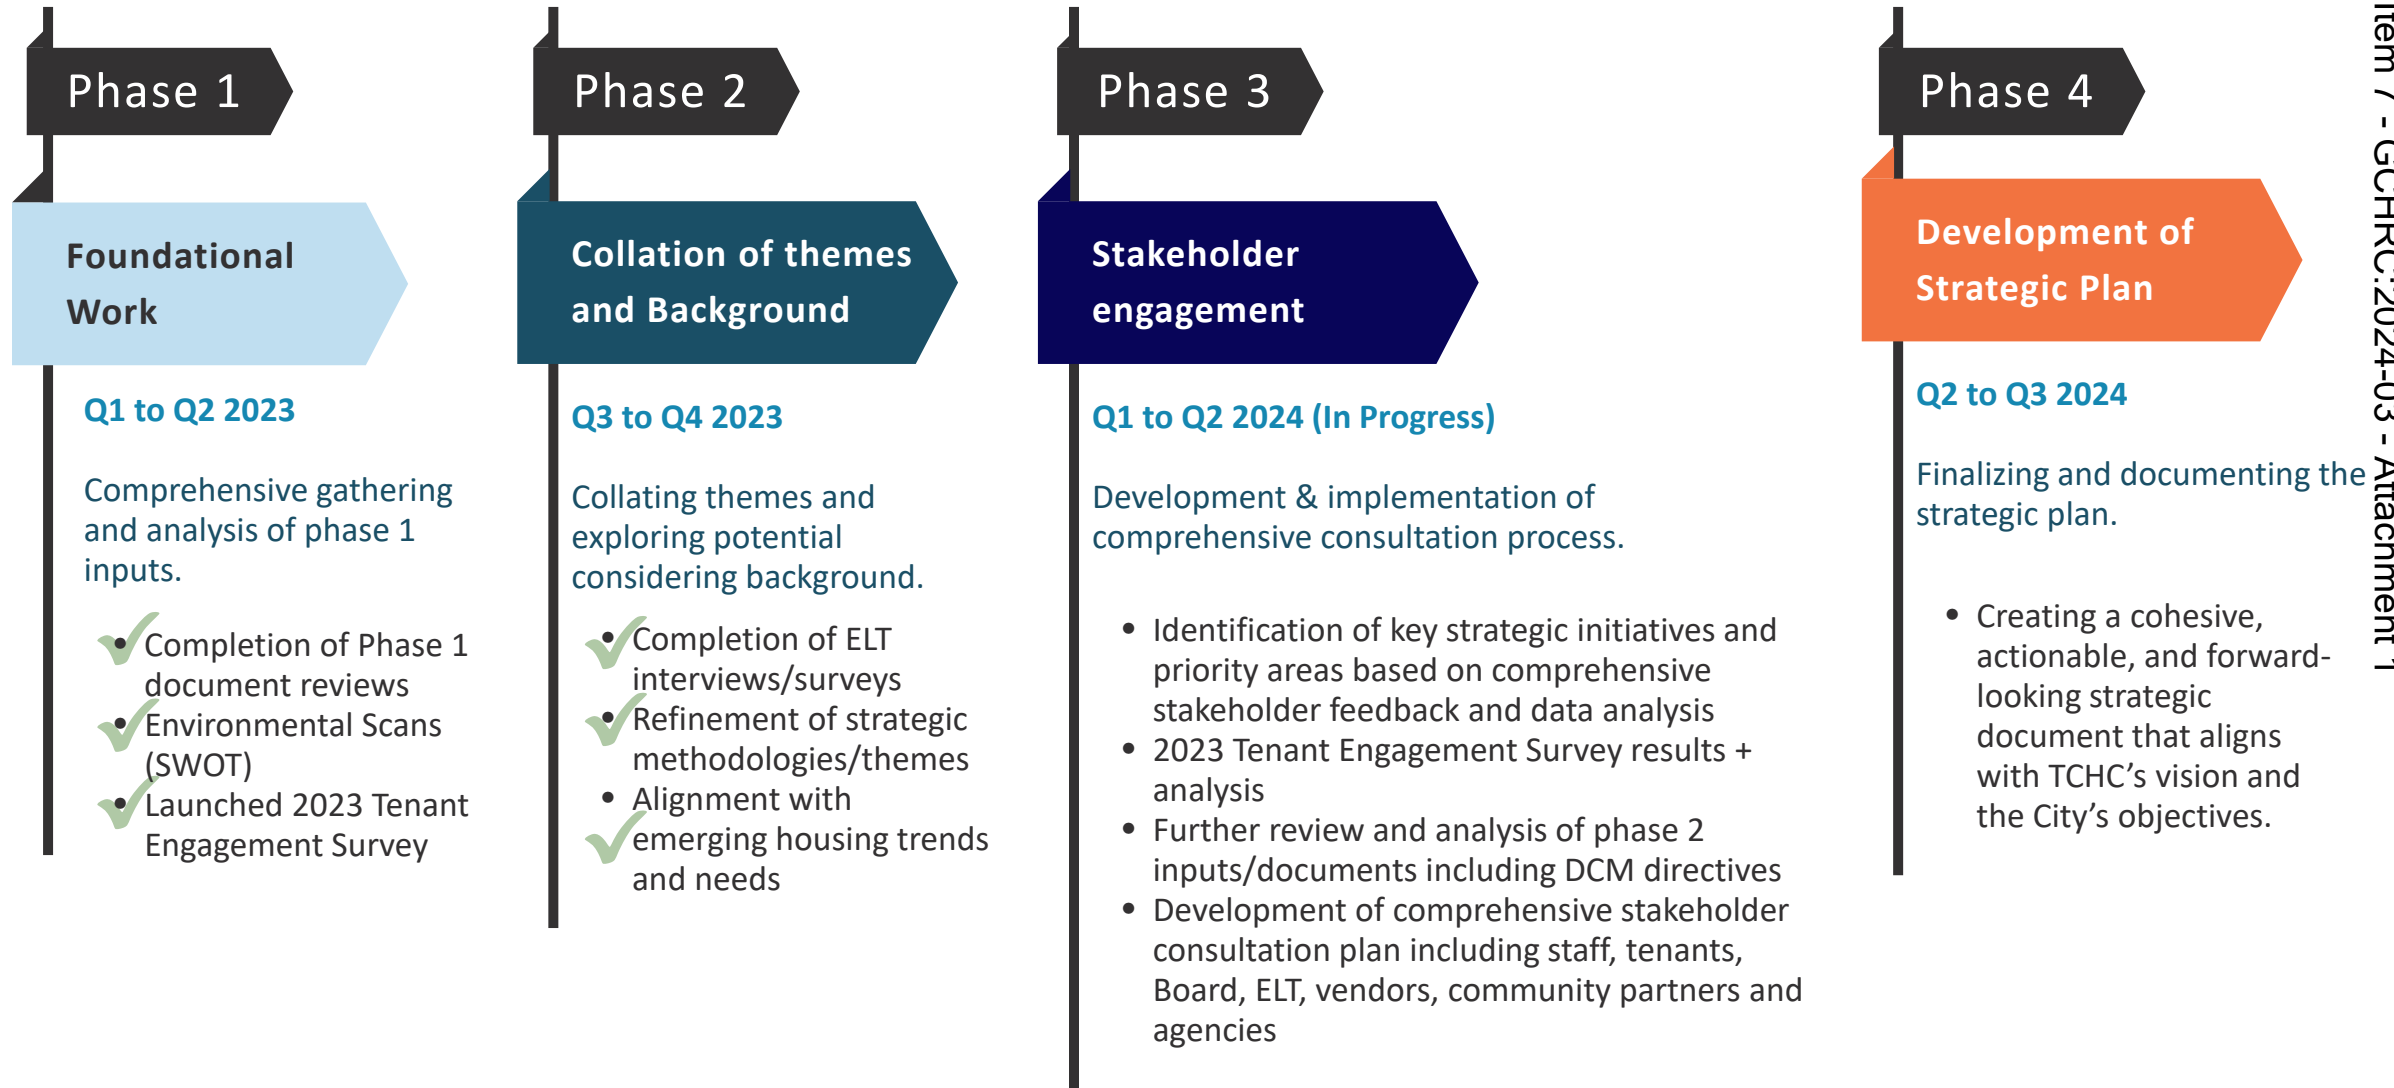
Phase 1

Foundational Work

Q1 to Q2 2023

Comprehensive gathering and analysis of phase 1 inputs.

- Completion of Phase 1 document reviews
- Environmental Scans (SWOT)
- Launched 2023 Tenant Engagement Survey

Phase 2

Collation of themes and Background

Q3 to Q4 2023

Collating themes and exploring potential considering background.

- Completion of ELT interviews/surveys
- Refinement of strategic methodologies/themes
- Alignment with emerging housing trends and needs

Phase 3

Stakeholder engagement

Q1 to Q2 2024 (In Progress)

Development & implementation of comprehensive consultation process.

- Identification of key strategic initiatives and priority areas based on comprehensive stakeholder feedback and data analysis
- 2023 Tenant Engagement Survey results + analysis
- Further review and analysis of phase 2 inputs/documents including DCM directives
- Development of comprehensive stakeholder consultation plan including staff, tenants, Board, ELT, vendors, community partners and agencies

Phase 4

Development of Strategic Plan

Q2 to Q3 2024

Finalizing and documenting the strategic plan.

- Creating a cohesive, actionable, and forward-looking strategic document that aligns with TCHC's vision and the City's objectives.

Item 7 - GCHRC:2024-03 - Attachment 1